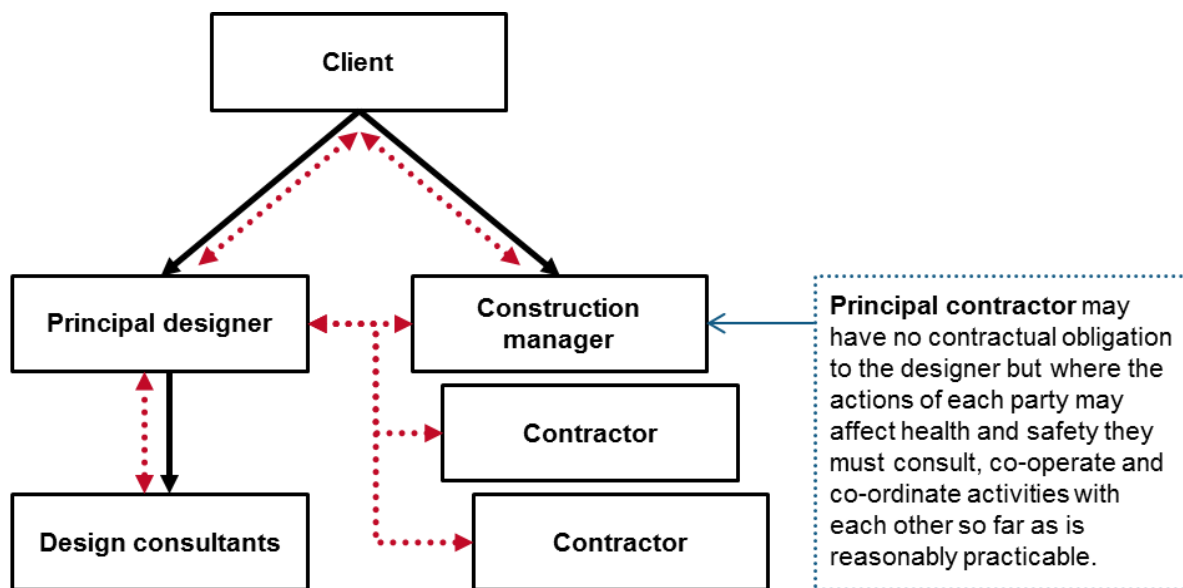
Client

Principal designer

Construction manager

Contractor

Design consultants

Contractor

**Principal contractor** may have no contractual obligation to the designer but where the actions of each party may affect health and safety they must consult, co-operate and co-ordinate activities with each other so far as is reasonably practicable.